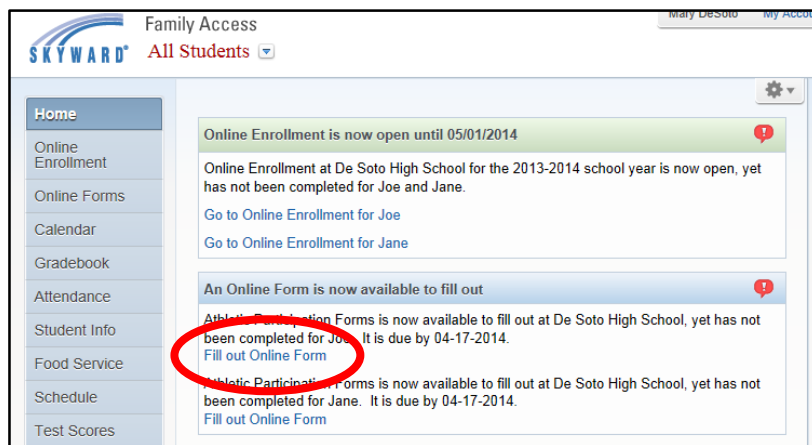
SKYWARD®
Family Access
All Students

Mary DeSoto
My Acc

Home
Online Enrollment
Online Forms
Calendar
Gradebook
Attendance
Student Info
Food Service
Schedule
Test Scores

Online Enrollment is now open until 05/01/2014

Online Enrollment at De Soto High School for the 2013-2014 school year is now open, yet has not been completed for Joe and Jane.

Go to Online Enrollment for Joe

Go to Online Enrollment for Jane

An Online Form is now available to fill out

Athletic Participation Forms is now available to fill out at De Soto High School, yet has not been completed for Joe. It is due by 04-17-2014.
Fill out Online Form

Athletic Participation Forms is now available to fill out at De Soto High School, yet has not been completed for Jane. It is due by 04-17-2014.
Fill out Online Form